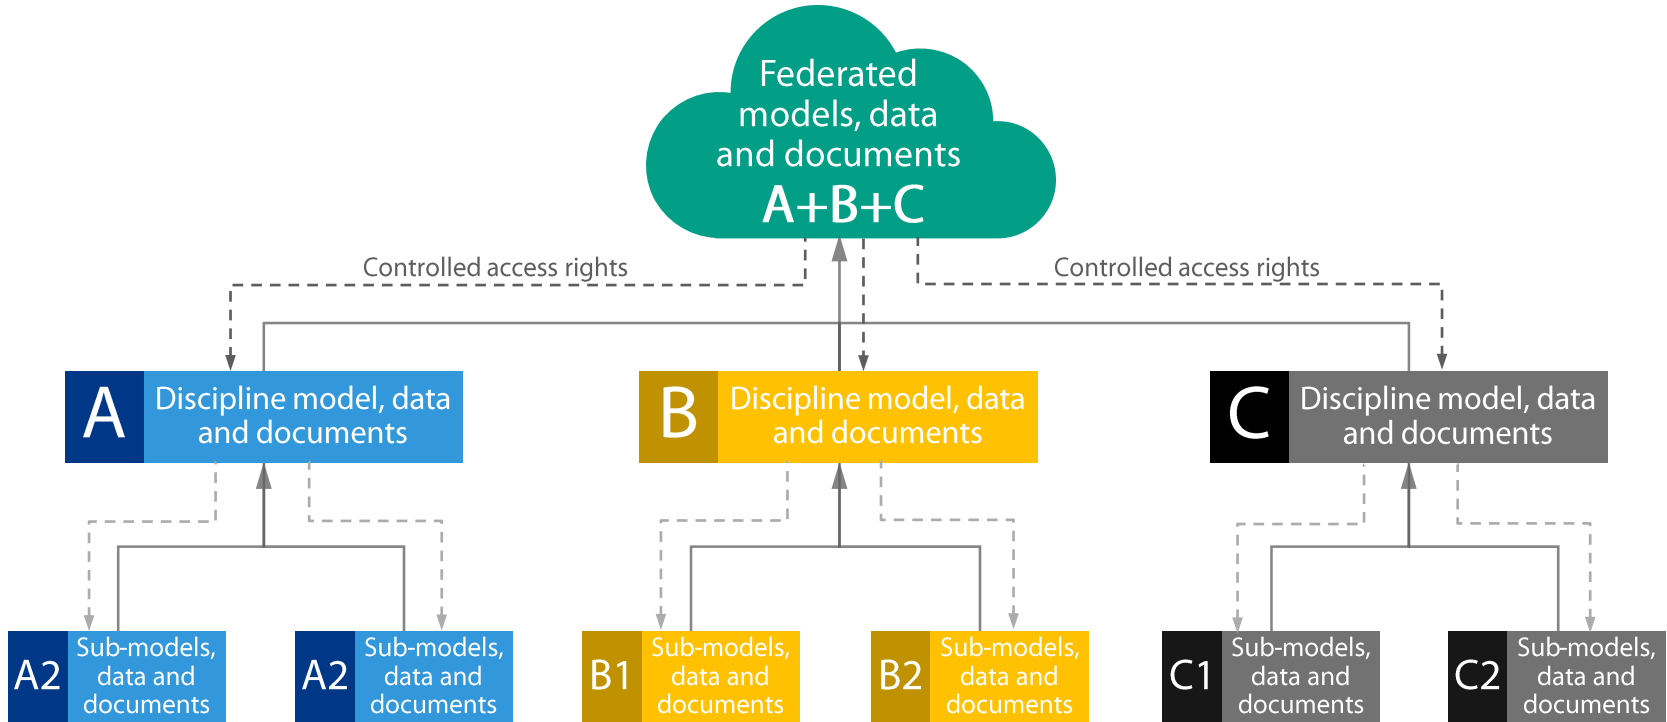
Federated models, data and documents

A+B+C

Controlled access rights

Controlled access rights

A Discipline model, data and documents

B Discipline model, data and documents

C Discipline model, data and documents

A2 Sub-models, data and documents

A2 Sub-models, data and documents

B1 Sub-models, data and documents

B2 Sub-models, data and documents

C1 Sub-models, data and documents

C2 Sub-models, data and documents